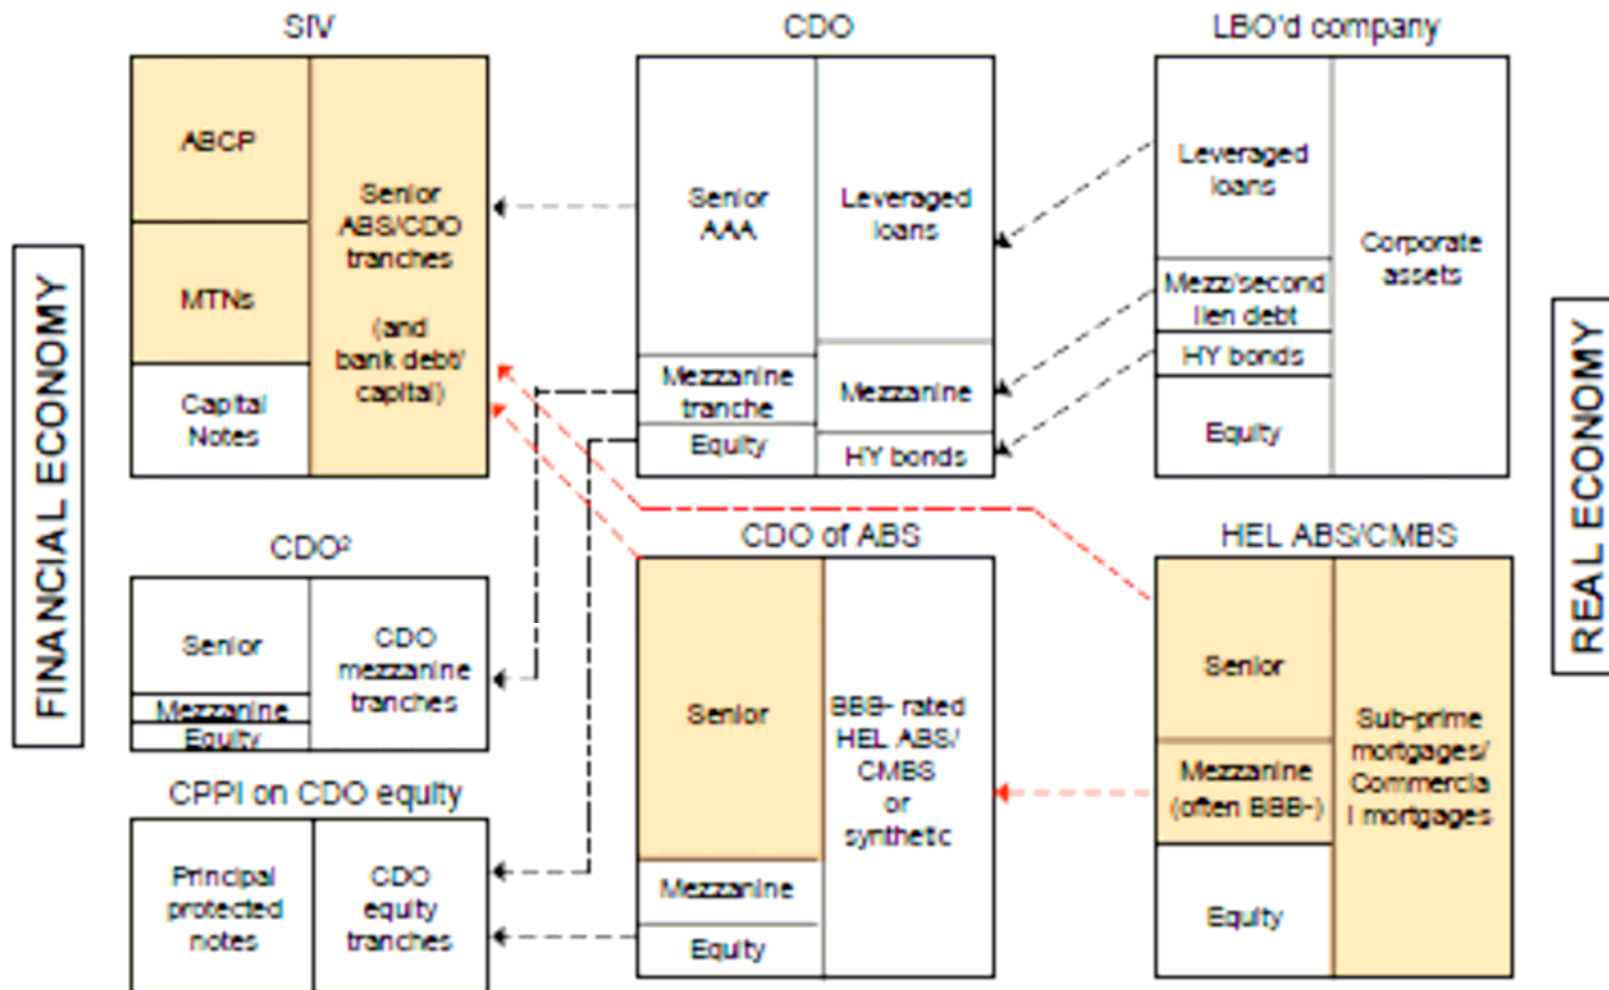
FINANCIAL ECONOMY

SIV

ABCP

MTNs

Capital Notes

Senior ABS/CDO tranches

(and bank debt/ capital)

CDO

Senior AAA

Mezzanine tranche

Equity

Leveraged loans

Mezzanine

HY bonds

LBO'd company

Leveraged loans

Mezz/second lien debt

HY bonds

Equity

Corporate assets

REAL ECONOMY

CDO²

Senior

Mezzanine

Equity

CDO mezzanine tranches

CPPI on CDO equity

Principal protected notes

CDO equity tranches

CDO of ABS

Senior

Mezzanine

Equity

BBB- rated HEL ABS/ CMBS or synthetic

HEL ABS/CMBS

Senior

Mezzanine (often BBB-)

Equity

Sub-prime mortgages/ Commercia l mortgages